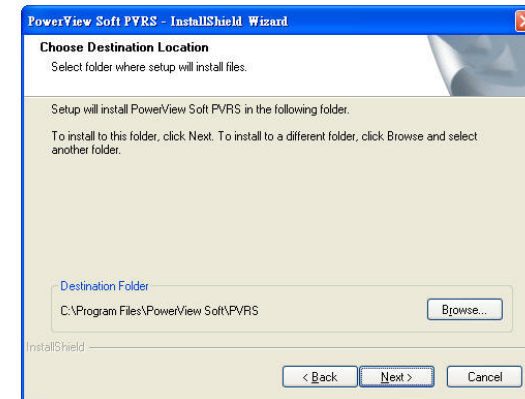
PowerView Soft PVRS - InstallShield Wizard

Choose Destination Location
Select folder where setup will install files.

Setup will install PowerView Soft PVRS in the following folder.

To install to this folder, click Next. To install to a different folder, click Browse and select another folder.

Destination Folder
C:\Program Files\PowerView Soft\PVRS

Browse...

InstallShield

< Back
Next >
Cancel